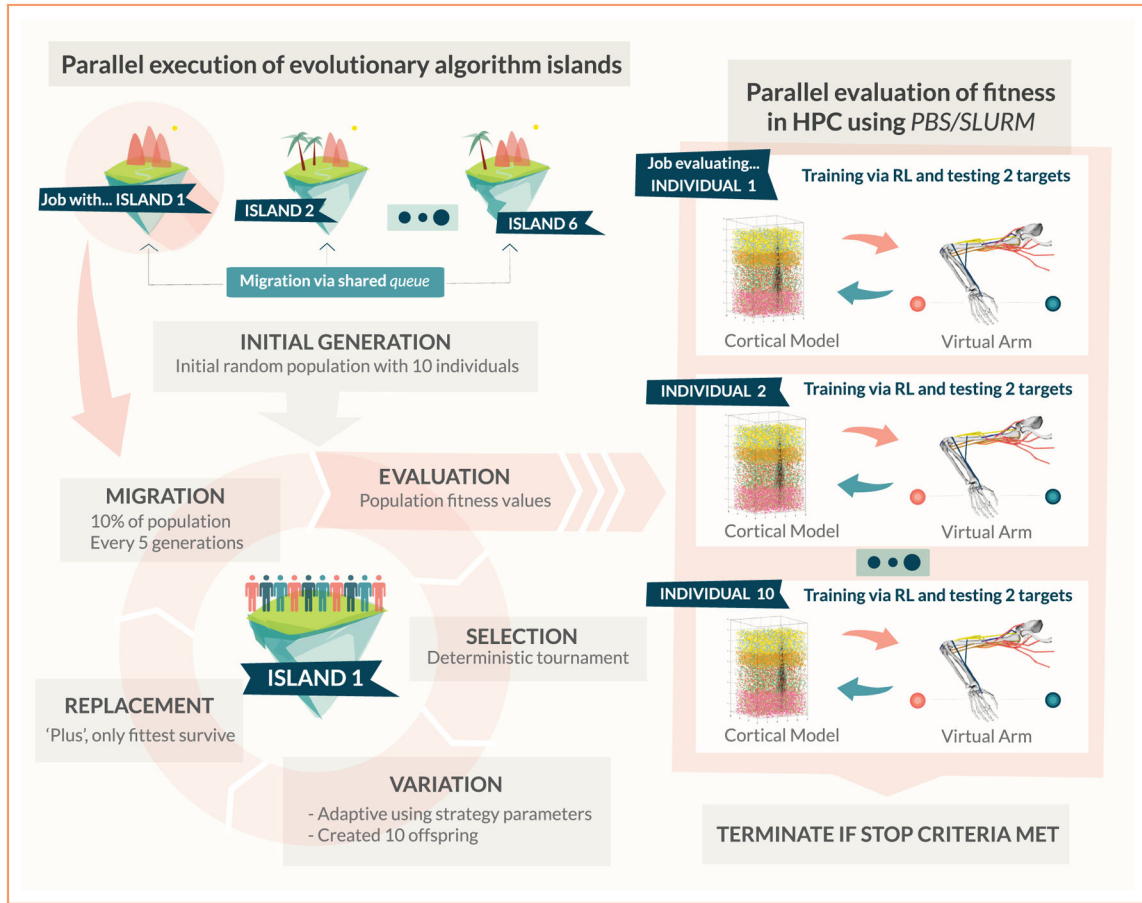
Parallel execution of evolutionary algorithm islands

Job with... ISLAND 1

ISLAND 2

ISLAND 6

Migration via shared *queue*

INITIAL GENERATION
Initial random population with 10 individuals

MIGRATION
10% of population
Every 5 generations

EVALUATION
Population fitness values

ISLAND 1

SELECTION
Deterministic tournament

REPLACEMENT
'Plus', only fittest survive

VARIATION
- Adaptive using strategy parameters
- Created 10 offspring

Parallel evaluation of fitness in HPC using *PBS/SLURM*

Job evaluating... INDIVIDUAL 1
Training via RL and testing 2 targets
Cortical Model
Virtual Arm

INDIVIDUAL 2
Training via RL and testing 2 targets
Cortical Model
Virtual Arm

INDIVIDUAL 10
Training via RL and testing 2 targets
Cortical Model
Virtual Arm

TERMINATE IF STOP CRITERIA MET